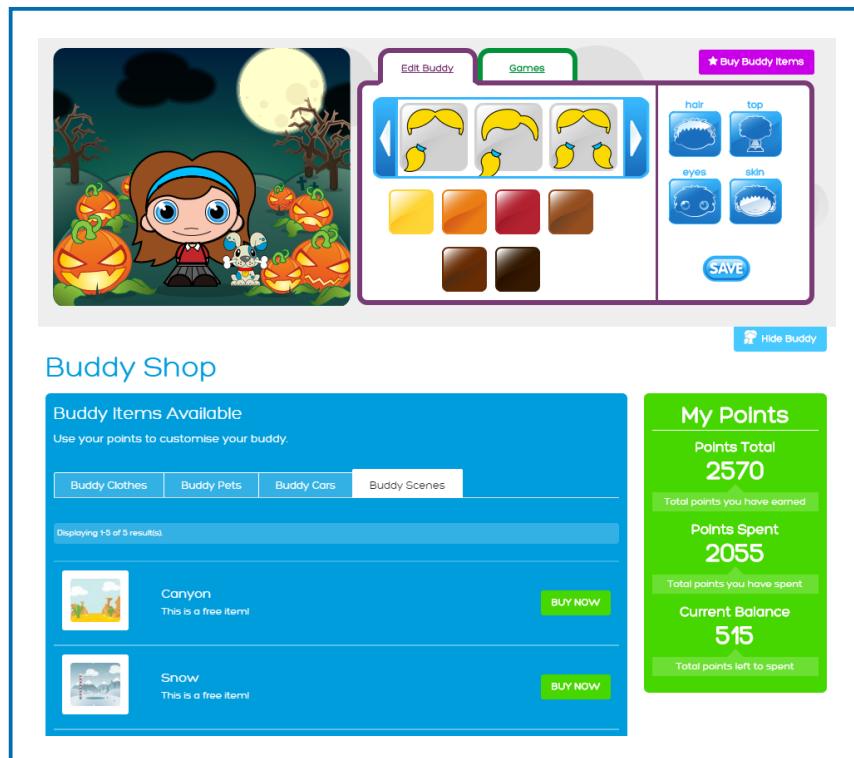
Edit Buddy

Games

Buy Buddy Items

hair

top

eyes

skin

SAVE

Hide Buddy

Buddy Shop

Buddy Items Available

Use your points to customise your buddy.

| Buddy Clothes | Buddy Pets | Buddy Cars | Buddy Scenes |
|---|---|---|---|

Displaying 1-5 of 5 result(s).

Canyon
This is a free item!
BUY NOW

Snow
This is a free item!
BUY NOW

My Points

Points Total
2570
Total points you have earned

Points Spent
2055
Total points you have spent

Current Balance
515
Total points left to spent